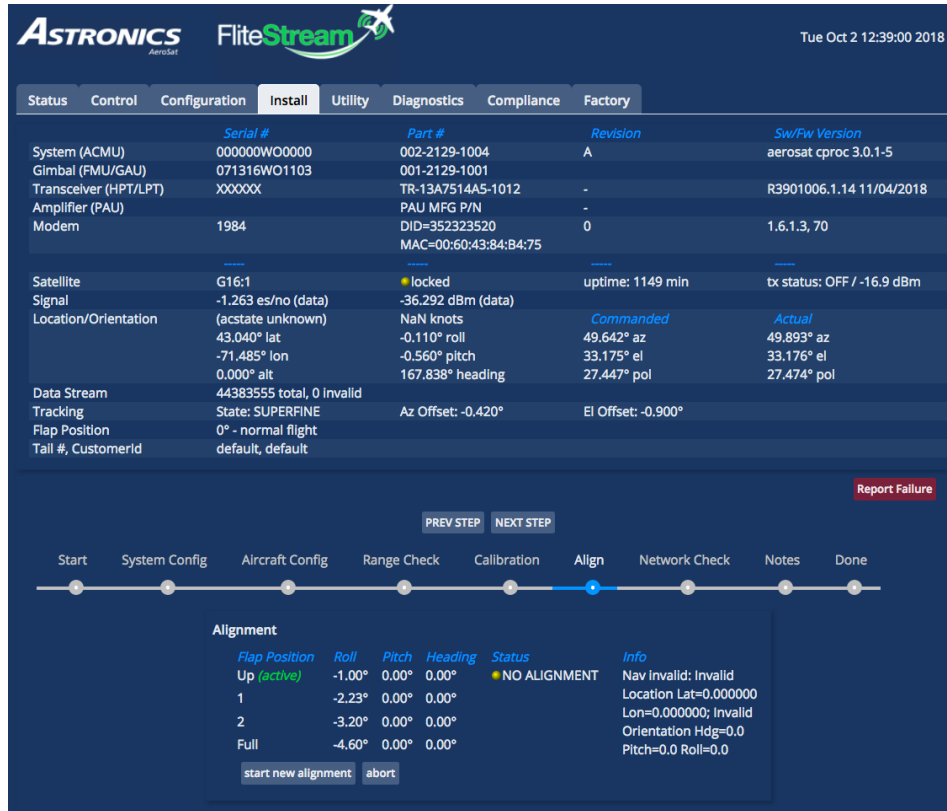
ASTRONICS AeroSat FliteStream

Tue Oct 2 12:39:00 2018

Status | Control | Configuration | Install | Utility | Diagnostics | Compliance | Factory

| | Serial # | Part # | Revision | Sw/Fw Version |
|---|---|---|---|---|
| System (ACMU) | 000000WO0000 | 002-2129-1004 | A | aerosat cproc 3.0.1-5 |
| Gimbal (FMU/GAU) | 071316WO1103 | 001-2129-1001 | | |
| Transceiver (HPT/LPT) | XXXXXX | TR-13A7514A5-1012 | - | R3901006.1.14 11/04/2018 |
| Amplifier (PAU) | | PAU MFG P/N | - | |
| Modem | 1984 | DID=352323520 MAC=00:60:43:84:B4:75 | 0 | 1.6.1.3, 70 |
| | ----- | ----- | ----- | ----- |
| Satellite | G16:1 | locked | uptime: 1149 min | tx status: OFF / -16.9 dBm |
| Signal | -1.263 es/no (data) | -36.292 dBm (data) | | |
| Location/Orientation | (acstate unknown) | NaN knots | Commanded | Actual |
| | 43.040° lat | -0.110° roll | 49.642° az | 49.893° az |
| | -71.485° lon | -0.560° pitch | 33.175° el | 33.176° el |
| | 0.000° alt | 167.838° heading | 27.447° pol | 27.474° pol |
| Data Stream | 44383555 total, 0 invalid | | | |
| Tracking | State: SUPERFINE | Az Offset: -0.420° | El Offset: -0.900° | |
| Flap Position | 0° - normal flight | | | |
| Tail #, CustomerId | default, default | | | |

Report Failure

PREV STEP NEXT STEP

Start System Config Aircraft Config Range Check Calibration Align Network Check Notes Done

Alignment

| Flap Position | Roll | Pitch | Heading | Status | Info |
|---|---|---|---|---|---|
| Up (active) | -1.00° | 0.00° | 0.00° | NO ALIGNMENT | Nav invalid: Invalid Location Lat=0.000000 Lon=0.000000; Invalid Orientation Hdg=0.0 Pitch=0.0 Roll=0.0 |
| 1 | -2.23° | 0.00° | 0.00° | | |
| 2 | -3.20° | 0.00° | 0.00° | | |
| Full | -4.60° | 0.00° | 0.00° | | |

start new alignment abort